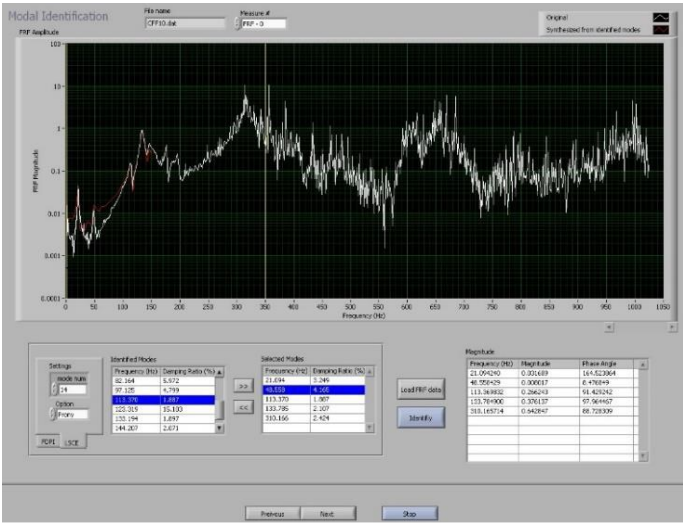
Modal Identification

File name
CFF10.dat

Measure #
FRF - 0

Original
Synthesized from identified modes

FRF Amplitude

FRF Magnitude

10
1
0.1
0.01
0.001
0.0001

0 50 100 150 200 250 300 350 400 450 500 550 600 650 700 750 800 850 900 950 1000 1050

Frequency (Hz)

Settings
mode num
14
Option
Prony

PDPI LSCE

Identified Modes

| Frequency (Hz) | Damping Ratio (%) |
|---|---|
| 82.164 | 5.972 |
| 97.125 | 4.799 |
| 113.370 | 1.887 |
| 123.319 | 15.103 |
| 133.194 | 1.897 |
| 144.207 | 2.071 |

>>
<<

Selected Modes

| Frequency (Hz) | Damping Ratio (%) |
|---|---|
| 21.694 | 3.249 |
| 48.559 | 4.165 |
| 113.370 | 1.887 |
| 133.785 | 2.307 |
| 310.166 | 2.424 |

Load FRF data

Identify

Magnitude

| Frequency (Hz) | Magnitude | Phase Angle |
|---|---|---|
| 21.094240 | 0.001689 | 164.523064 |
| 48.558429 | 0.000017 | 8.478849 |
| 113.369832 | 0.266243 | 91.429242 |
| 133.784900 | 0.376137 | 57.964467 |
| 310.165714 | 0.642847 | 88.728309 |

Previous Next Stop